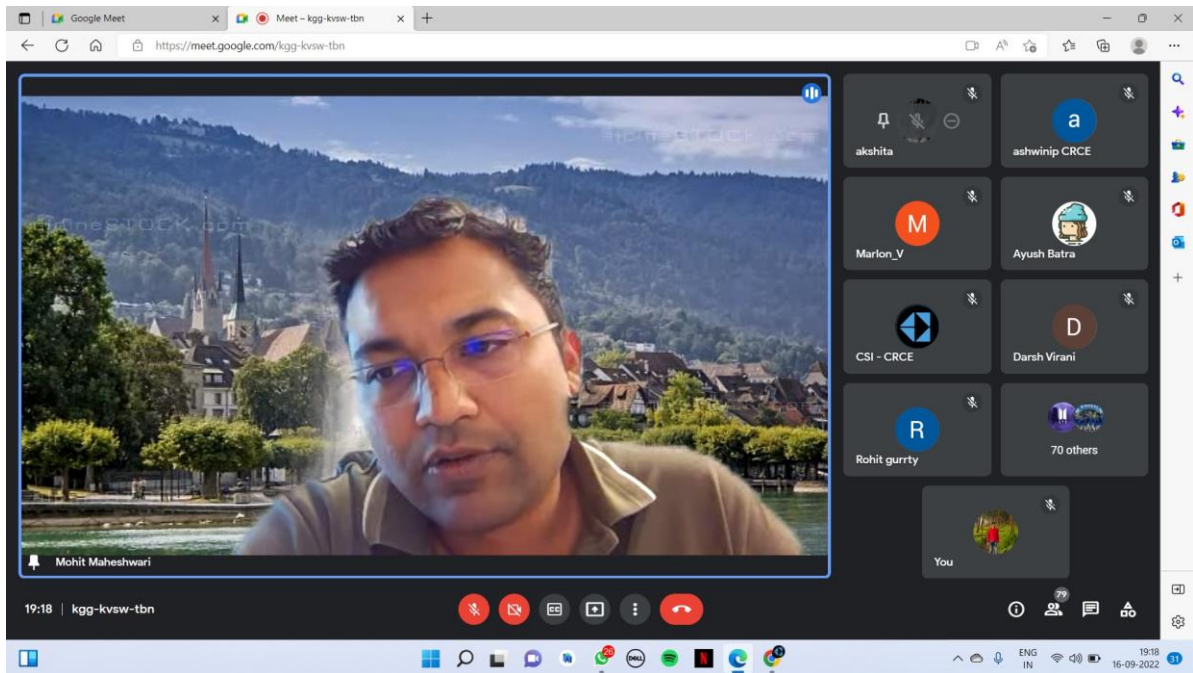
Google Meet
Meet – kgg-kvsw-tbn
https://meet.google.com/kgg-kvsw-tbn

Mohit Maheshwari

akshita
a
ashwinip CRCE
M
Marlon_V
Ayush Batra
CSI - CRCE
D
Darsh Virani
R
Rohit gurrty
70 others
You

19:18 | kgg-kvsw-tbn

79

ENG IN
19:18
16-09-2022